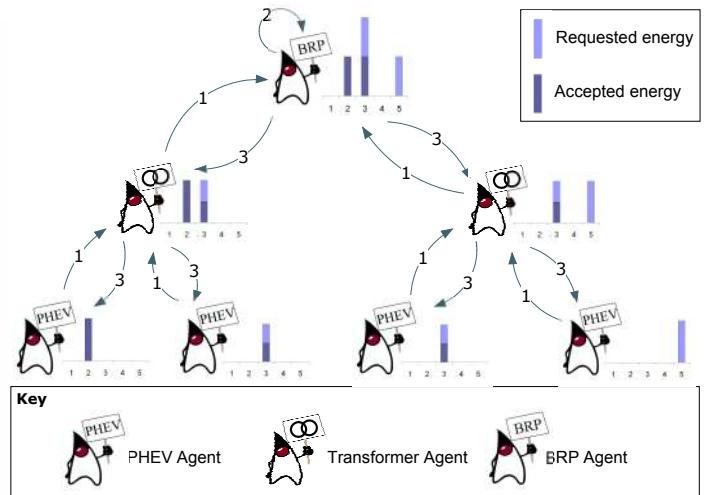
Requested energy

Accepted energy

2

BRP

1 2 3 4 5

1

3

3

1

1 2 3 4 5

1 2 3 4 5

1

3

3

1

1

3

3

1

PHEV

1 2 3 4 5

PHEV

1 2 3 4 5

PHEV

1 2 3 4 5

PHEV

1 2 3 4 5

Key

PHEV

PHEV Agent

Transformer Agent

BRP

BRP Agent